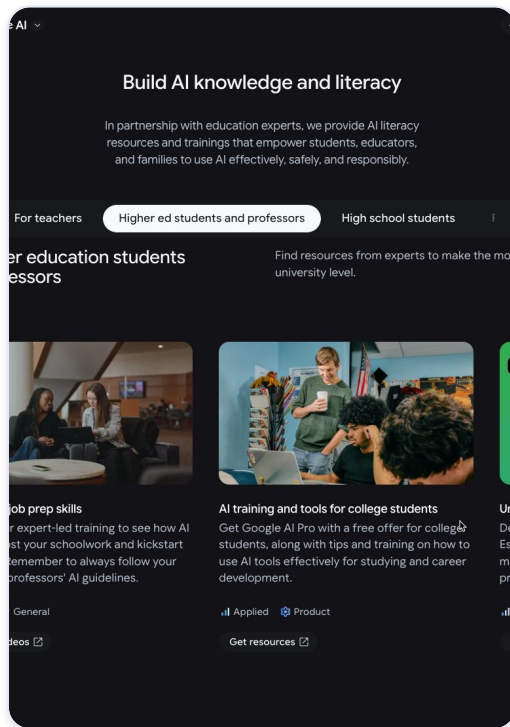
e AI

Build AI knowledge and literacy

In partnership with education experts, we provide AI literacy resources and trainings that empower students, educators, and families to use AI effectively, safely, and responsibly.

For teachers | Higher ed students and professors | High school students

er education students essors

Find resources from experts to make the mo university level.

job prep skills

r expert-led training to see how AI st your schoolwork and kickstart emember to always follow your professors' AI guidelines.

General

deos

AI training and tools for college students

Get Google AI Pro with a free offer for college students, along with tips and training on how to use AI tools effectively for studying and career development.

Applied Product

Get resources

Ur
De
Es
m
pr